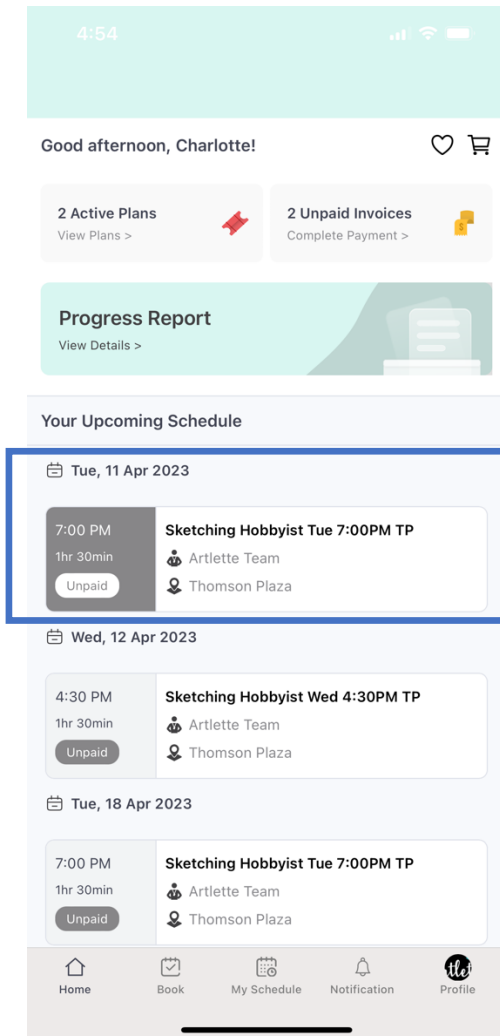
4:54

Good afternoon, Charlotte!

2 Active Plans
View Plans >

2 Unpaid Invoices
Complete Payment >

Progress Report
View Details >

Your Upcoming Schedule

Tue, 11 Apr 2023

7:00 PM
1hr 30min
Unpaid

Sketching Hobbyist Tue 7:00PM TP
Artlette Team
Thomson Plaza

Wed, 12 Apr 2023

4:30 PM
1hr 30min
Unpaid

Sketching Hobbyist Wed 4:30PM TP
Artlette Team
Thomson Plaza

Tue, 18 Apr 2023

7:00 PM
1hr 30min
Unpaid

Sketching Hobbyist Tue 7:00PM TP
Artlette Team
Thomson Plaza

Home
Book
My Schedule
Notification
Profile